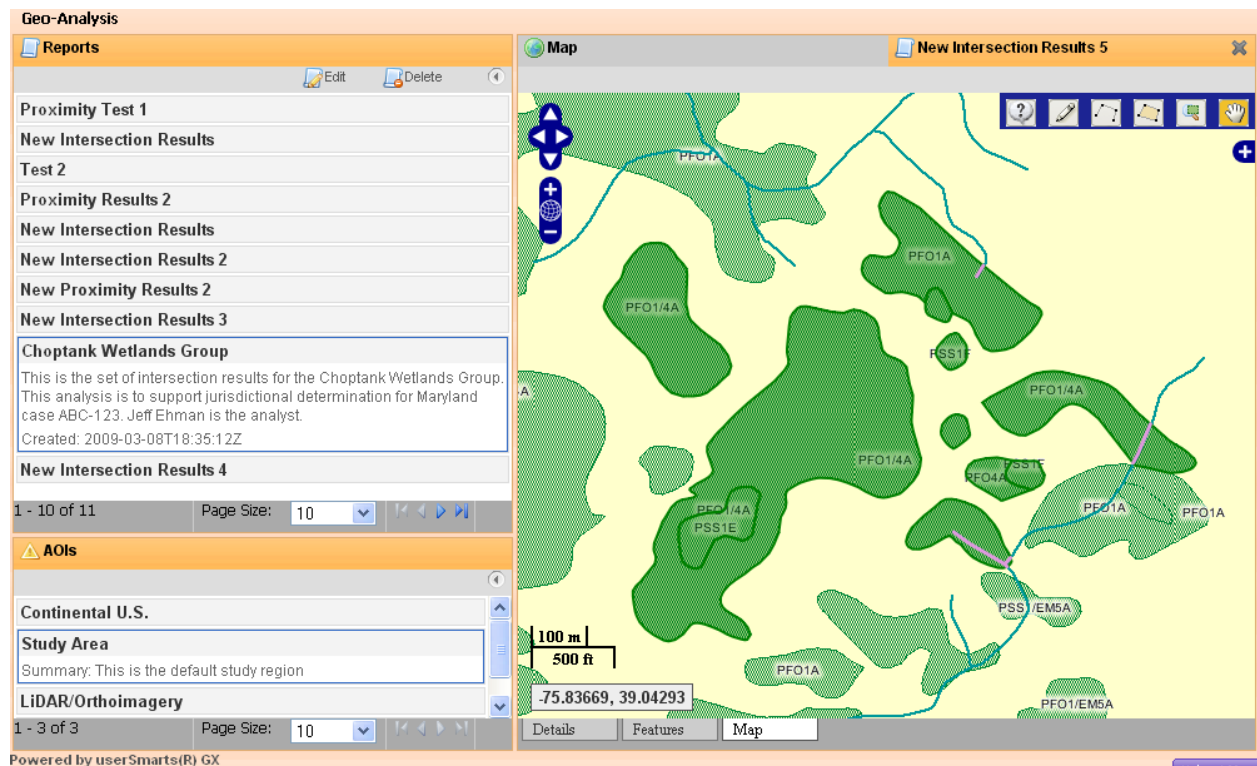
Geo-Analysis

Reports

Edit Delete

Proximity Test 1

New Intersection Results

Test 2

Proximity Results 2

New Intersection Results

New Intersection Results 2

New Proximity Results 2

New Intersection Results 3

Choptank Wetlands Group

This is the set of intersection results for the Choptank Wetlands Group. This analysis is to support jurisdictional determination for Maryland case ABC-123. Jeff Ehman is the analyst.

Created: 2009-03-08T18:35:12Z

New Intersection Results 4

1 - 10 of 11 Page Size: 10

AOIs

Continental U.S.

Study Area

Summary: This is the default study region

LiDAR/Orthoimagery

1 - 3 of 3 Page Size: 10

Powered by userSmarts(R) GX

Map

New Intersection Results 5

PFO1A

PFO1A

PFO1/4A

PSS1F

PFO1/4A

A

PFO1/4A

PSS1F

PFO4A

PFO1/4A

PSS1E

PFO1A

PFO1A

PSS1/EM5A

100 m

500 ft

PFO1A

-75.83669, 39.04293

PFO1/EM5A

Details Features Map